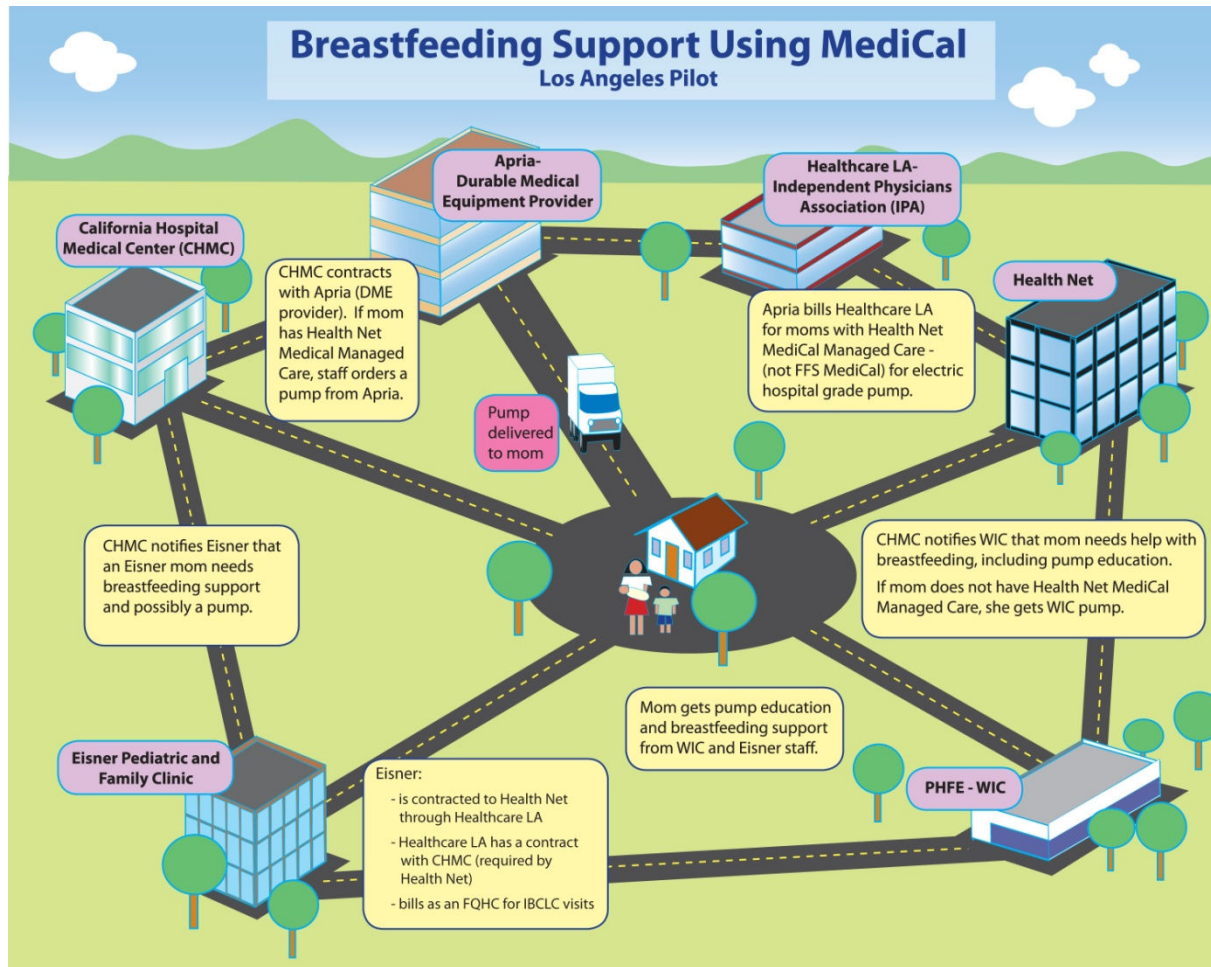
Breastfeeding Support Using MediCal
Los Angeles Pilot

Apria-
Durable Medical Equipment Provider

Healthcare LA-
Independent Physicians Association (IPA)

California Hospital Medical Center (CHMC)

CHMC contracts with Apria (DME provider). If mom has Health Net Medical Managed Care, staff orders a pump from Apria.

Health Net

Apria bills Healthcare LA for moms with Health Net MediCal Managed Care - (not FFS MediCal) for electric hospital grade pump.

Pump delivered to mom

CHMC notifies Eisner that an Eisner mom needs breastfeeding support and possibly a pump.

CHMC notifies WIC that mom needs help with breastfeeding, including pump education.

If mom does not have Health Net MediCal Managed Care, she gets WIC pump.

Mom gets pump education and breastfeeding support from WIC and Eisner staff.

Eisner Pediatric and Family Clinic

Eisner:
- is contracted to Health Net through Healthcare LA
- Healthcare LA has a contract with CHMC (required by Health Net)
- bills as an FQHC for IBCLC visits

PHFE - WIC